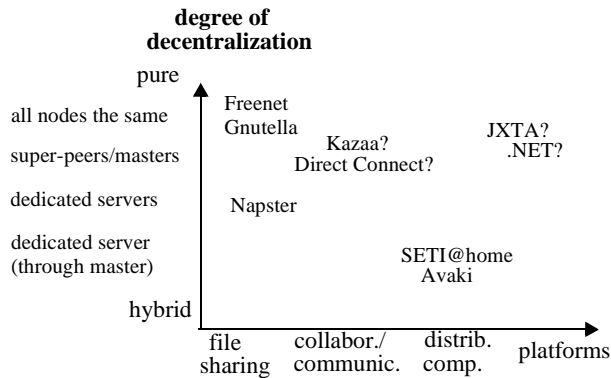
degree of decentralization

pure

all nodes the same

super-peers/masters

dedicated servers

dedicated server (through master)

hybrid

Freenet
Gnutella

Kazaa?
Direct Connect?

JXTA?
.NET?

Napster

SETI@home
Avaki

file sharing

collabor./ communic.

distrib. comp.

platforms